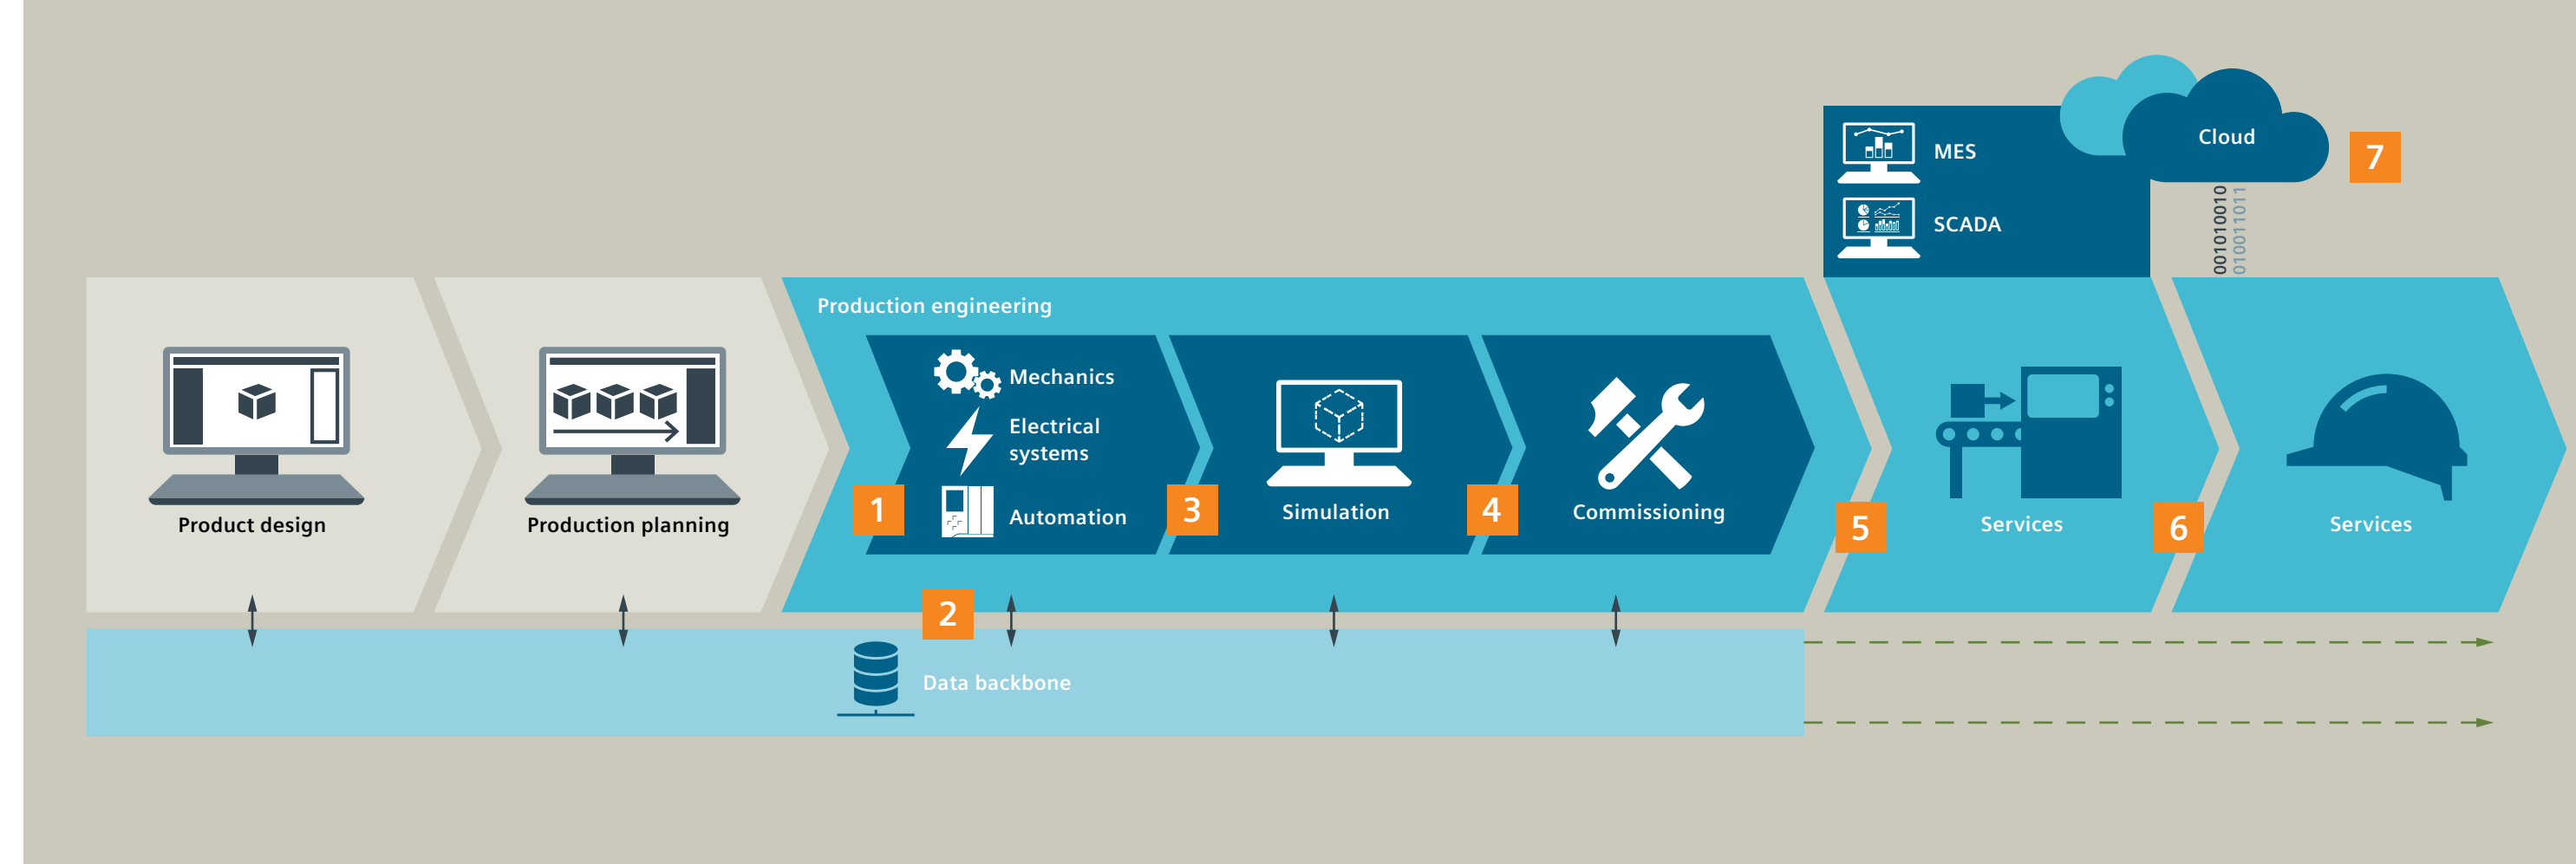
MES

SCADA

Cloud

7

00101001
010011011

Product design

Production planning

Production engineering

Mechanics

Electrical systems

Automation

1

3

Simulation

4

Commissioning

5

Services

6

Services

2

Data backbone